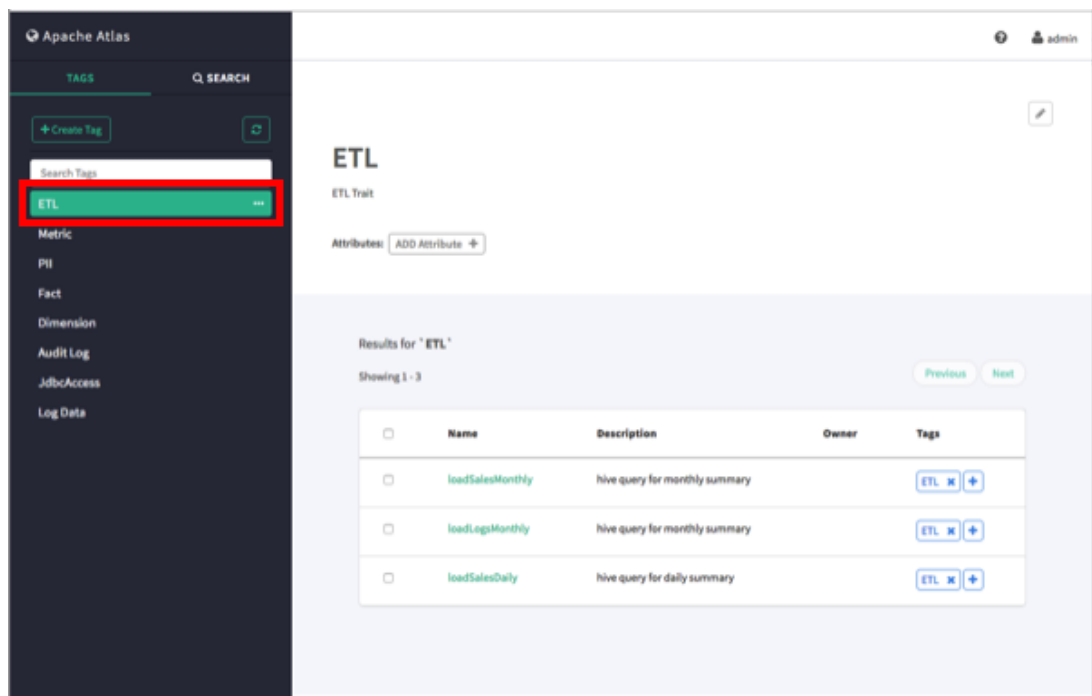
Apache Atlas

TAGS
SEARCH

+ Create Tag

Search Tags

ETL
Metric
PII
Fact
Dimension
Audit Log
JdbcAccess
Log Data

admin

ETL

ETL Trait

Attributes: ADD Attribute +

Results for `ETL`

Showing 1 - 3

Previous Next

| | Name | Description | Owner | Tags |
|---|---|---|---|---|
| | loadSalesMonthly | hive query for monthly summary | | ETL |
| | loadLogsMonthly | hive query for monthly summary | | ETL |
| | loadSalesDaily | hive query for daily summary | | ETL |